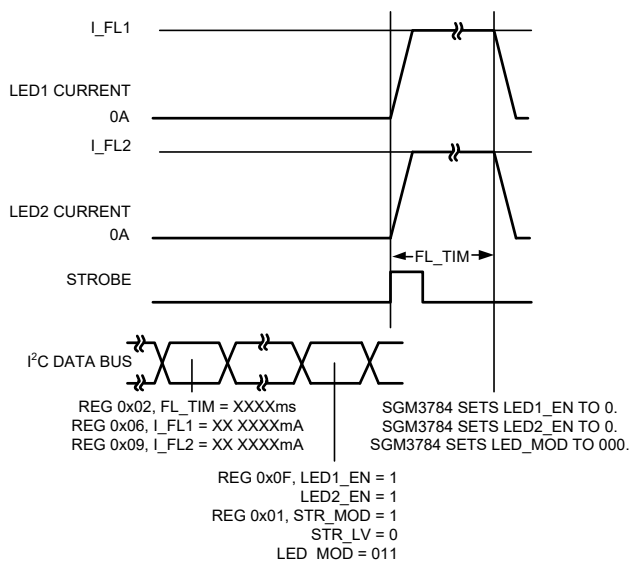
I_FL1

LED1 CURRENT

0A

I_FL2

LED2 CURRENT

0A

FL_TIM

STROBE

I$^2$C DATA BUS

REG 0x02, FL_TIM = XXXXms
REG 0x06, I_FL1 = XX XXXXmA
REG 0x09, I_FL2 = XX XXXXmA

REG 0x0F, LED1_EN = 1
LED2_EN = 1
REG 0x01, STR_MOD = 1
STR_LV = 0
LED_MOD = 011

SGM3784 SETS LED1_EN TO 0.
SGM3784 SETS LED2_EN TO 0.
SGM3784 SETS LED_MOD TO 000.